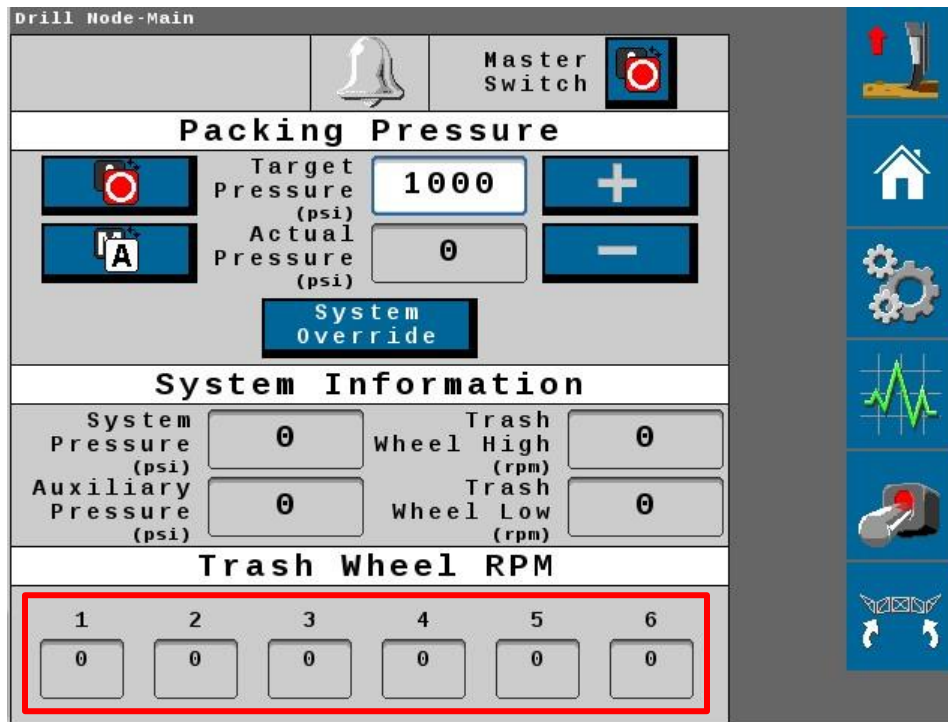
Drill Node-Main

Master Switch

Packing Pressure

Target Pressure (psi) 1000

+

Actual Pressure (psi) 0

−

A

System Override

System Information

System Pressure (psi) 0

Trash Wheel High (rpm) 0

Auxiliary Pressure (psi) 0

Trash Wheel Low (rpm) 0

Trash Wheel RPM

| 1 | 2 | 3 | 4 | 5 | 6 |
|---|---|---|---|---|---|
| 0 | 0 | 0 | 0 | 0 | 0 |